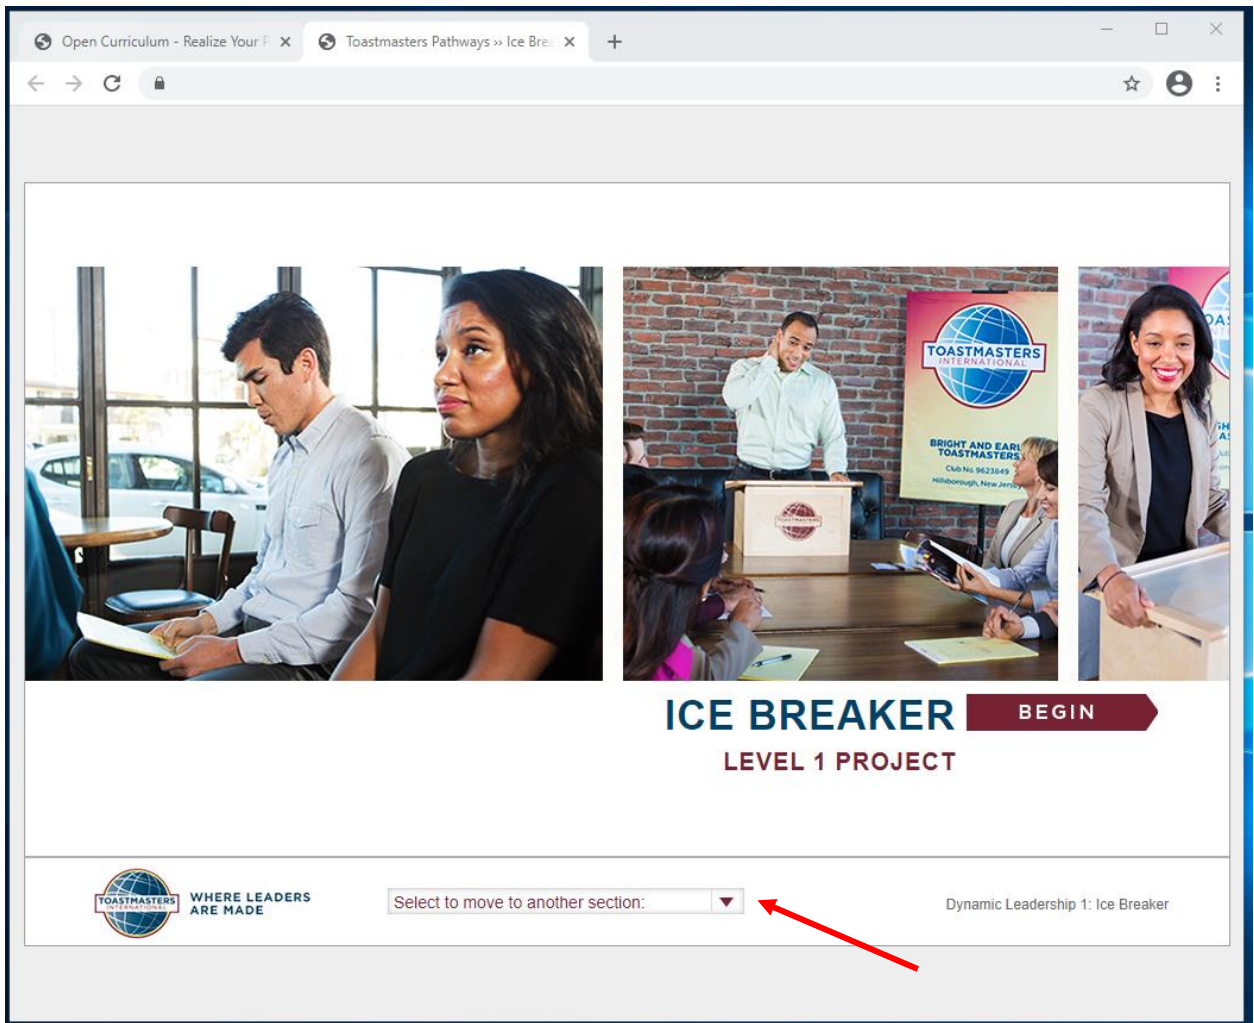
Open Curriculum - Realize Your P ×
Toastmasters Pathways ›› Ice Bre ×
+

TOASTMASTERS INTERNATIONAL

BRIGHT AND EARL TOASTMASTERS
Club No. 9623849
Hillsborough, New Jers

TOASTMASTERS

ICE BREAKER
BEGIN
LEVEL 1 PROJECT

TOASTMASTERS INTERNATIONAL
WHERE LEADERS ARE MADE

Select to move to another section:

Dynamic Leadership 1: Ice Breaker